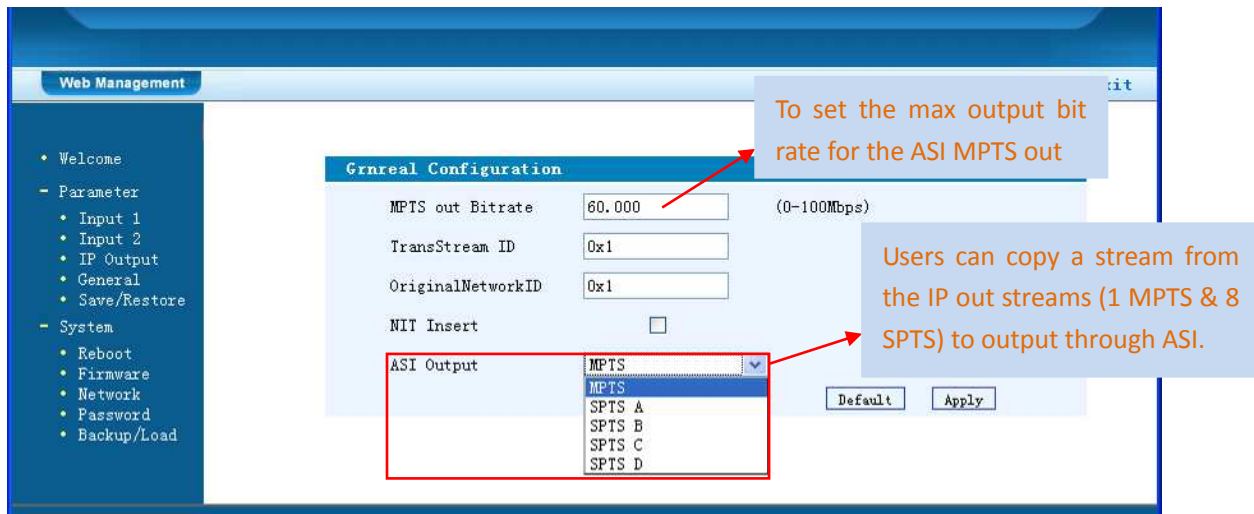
Web Management

xit

• Welcome
- Parameter
• Input 1
• Input 2
• IP Output
• General
• Save/Restore
- System
• Reboot
• Firmware
• Network
• Password
• Backup/Load

To set the max output bit rate for the ASI MPTS out

Grnreal Configuration

MPTS out Bitrate 60.000 (0-100Mbps)

TransStream ID 0x1

OriginalNetworkID 0x1

NIT Insert

ASI Output MPTS

MPTS
SPTS A
SPTS B
SPTS C
SPTS D

Default Apply

Users can copy a stream from the IP out streams (1 MPTS & 8 SPTS) to output through ASI.